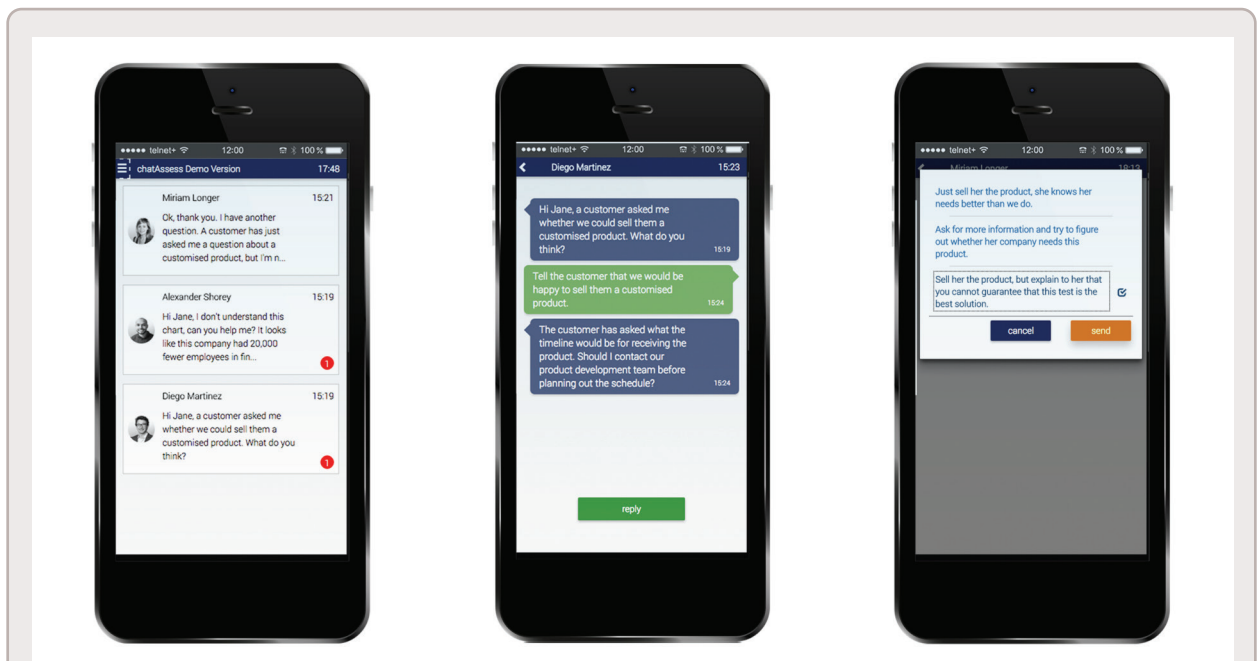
●●●●● telnet+ 12:00 100 %

chatAssess Demo Version 17:48

Miriam Longer 15:21
Ok, thank you. I have another question. A customer has just asked me a question about a customised product, but I'm n...

Alexander Shorey 15:19
Hi Jane, I don't understand this chart, can you help me? It looks like this company had 20,000 fewer employees in fin...
1

Diego Martinez 15:19
Hi Jane, a customer asked me whether we could sell them a customised product. What do you think?
1

●●●●● telnet+ 12:00 100 %

Diego Martinez 15:23

Hi Jane, a customer asked me whether we could sell them a customised product. What do you think? 15:19

Tell the customer that we would be happy to sell them a customised product. 15:24

The customer has asked what the timeline would be for receiving the product. Should I contact our product development team before planning out the schedule? 15:24

reply

●●●●● telnet+ 12:00 100 %

Miriam Longer 15:13

Just sell her the product, she knows her needs better than we do.

Ask for more information and try to figure out whether her company needs this product.

Sell her the product, but explain to her that you cannot guarantee that this test is the best solution.

cancel

send